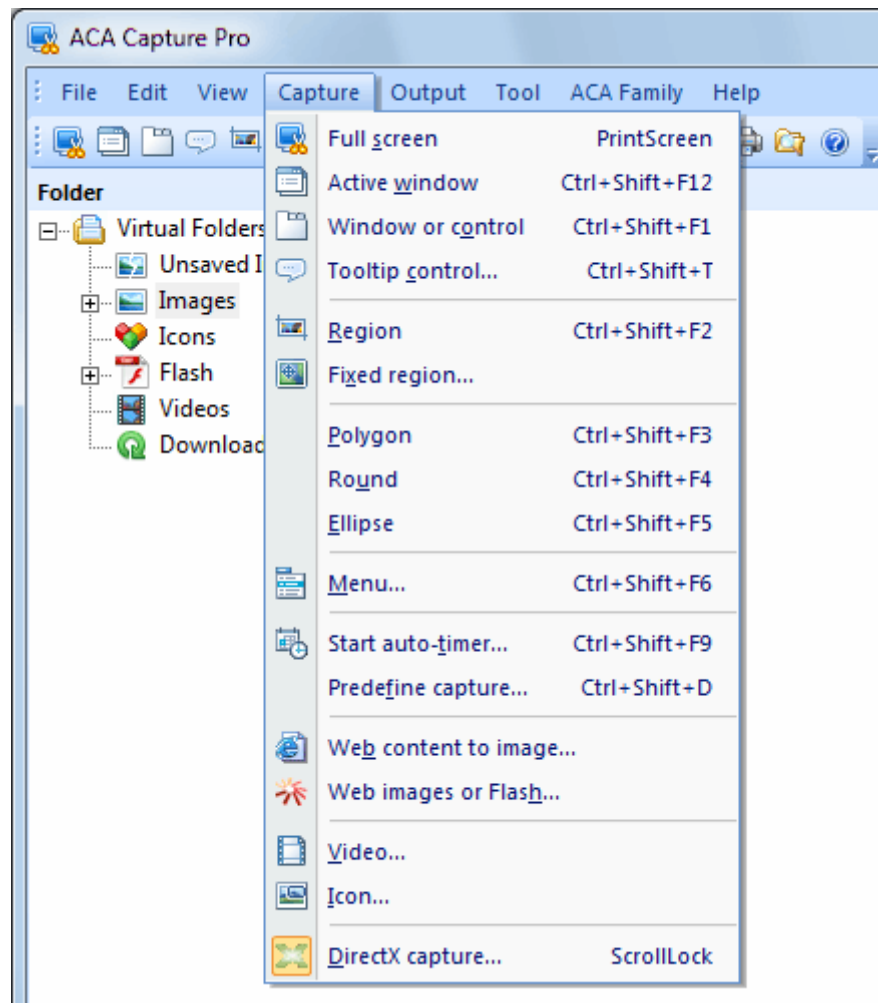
ACA Capture Pro

File Edit View Capture Output Tool ACA Family Help

Folder

Virtual Folders
Unsaved I
Images
Icons
Flash
Videos
Download

Full screen PrintScreen
Active window Ctrl+Shift+F12
Window or control Ctrl+Shift+F1
Tooltip control... Ctrl+Shift+T
Region Ctrl+Shift+F2
Fixed region...
Polygon Ctrl+Shift+F3
Round Ctrl+Shift+F4
Ellipse Ctrl+Shift+F5
Menu... Ctrl+Shift+F6
Start auto-timer... Ctrl+Shift+F9
Predefine capture... Ctrl+Shift+D
Web content to image...
Web images or Flash...
Video...
Icon...
DirectX capture... ScrollLock